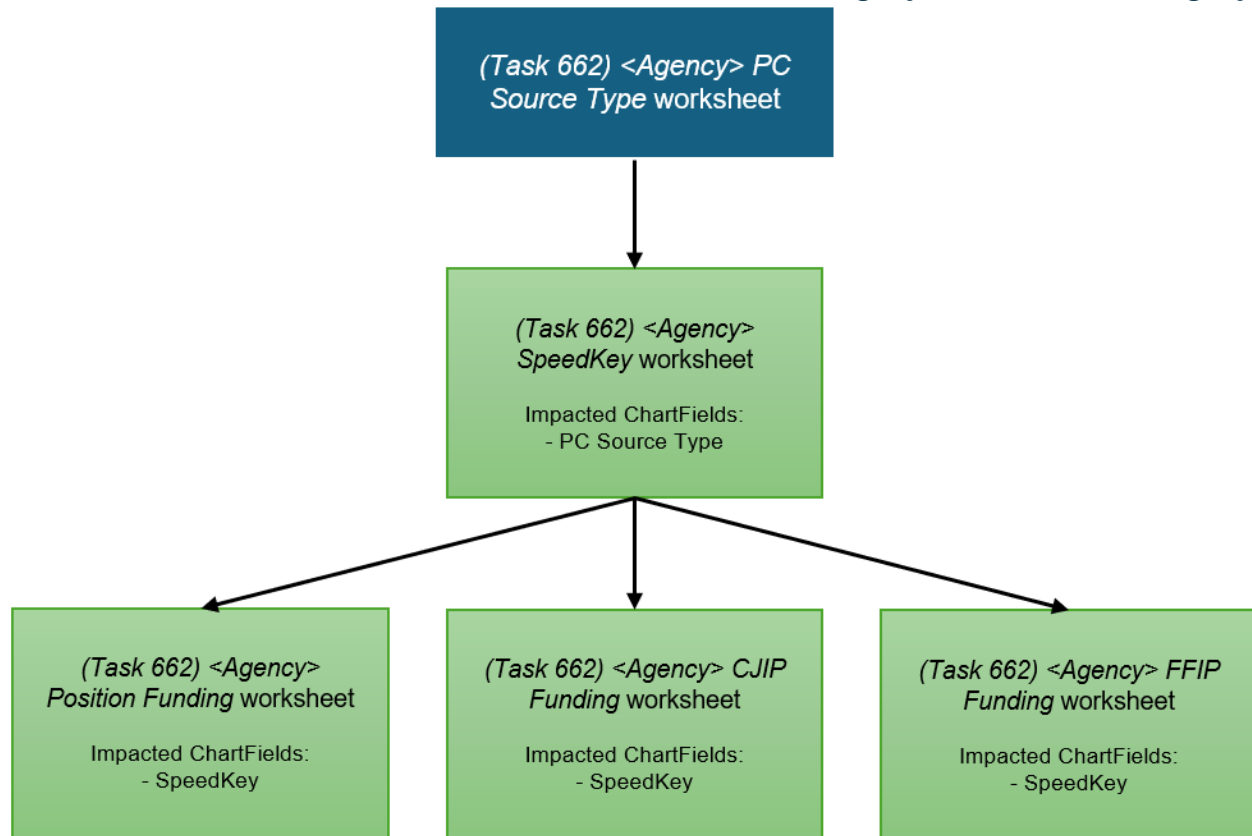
(Task 662) <Agency> PC Source Type worksheet

(Task 662) <Agency> SpeedKey worksheet

Impacted ChartFields:
- PC Source Type

(Task 662) <Agency> Position Funding worksheet

Impacted ChartFields:
- SpeedKey

(Task 662) <Agency> CJIP Funding worksheet

Impacted ChartFields:
- SpeedKey

(Task 662) <Agency> FFIP Funding worksheet

Impacted ChartFields:
- SpeedKey